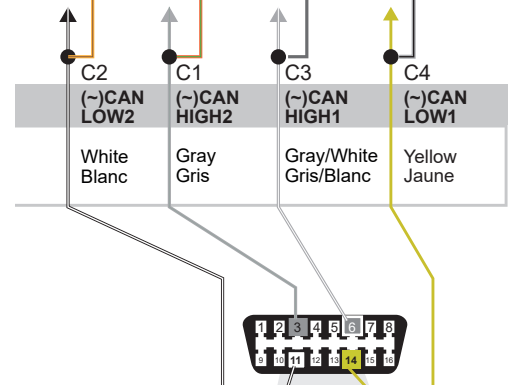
| C2 | C1 | C3 | C4 |
|---|---|---|---|
| (~)CAN LOW2 | (~)CAN HIGH2 | (~)CAN HIGH1 | (~)CAN LOW1 |
| White Blanc | Gray Gris | Gray/White Gris/Blanc | Yellow Jaune |

1 2 3 4 5 6 7 8
9 10 11 12 13 14 15 16